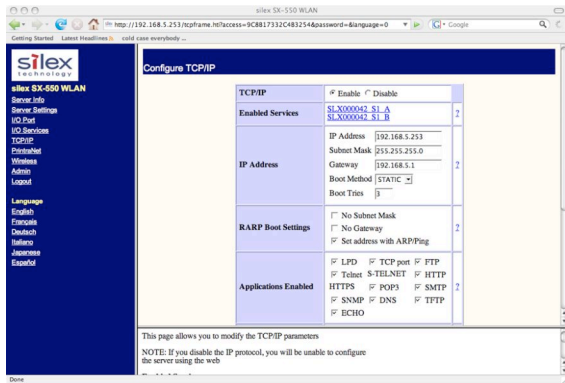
silex SX-550 WLAN

http://192.168.5.253/tcpframe.htl?access=9C8817332C483254&password=&language=0

Google

Getting Started Latest Headlines cold case everybody ...

silex technology

Configure TCP/IP

silex SX-550 WLAN
Server Info
Server Settings
I/O Port
I/O Services
TCP/IP
PrintraNet
Wireless
Admin
Logout

Language
English
Français
Deutsch
Italiano
Japanese
Español

| | | |
|---|---|---|
| TCP/IP | Enable Disable | |
| Enabled Services | SLX000042_S1_A SLX000042_S1_B | ? |
| IP Address | IP Address 192.168.5.253 Subnet Mask 255.255.255.0 Gateway 192.168.5.1 Boot Method STATIC Boot Tries 3 | ? |
| RARP Boot Settings | No Subnet Mask No Gateway Set address with ARP/Ping | ? |
| Applications Enabled | LPD TCP port FTP Telnet S-TELNET HTTP HTTPS POP3 SMTP SNMP DNS TFTP ECHO | ? |

This page allows you to modify the TCP/IP parameters

NOTE: If you disable the IP protocol, you will be unable to configure the server using the web

Done